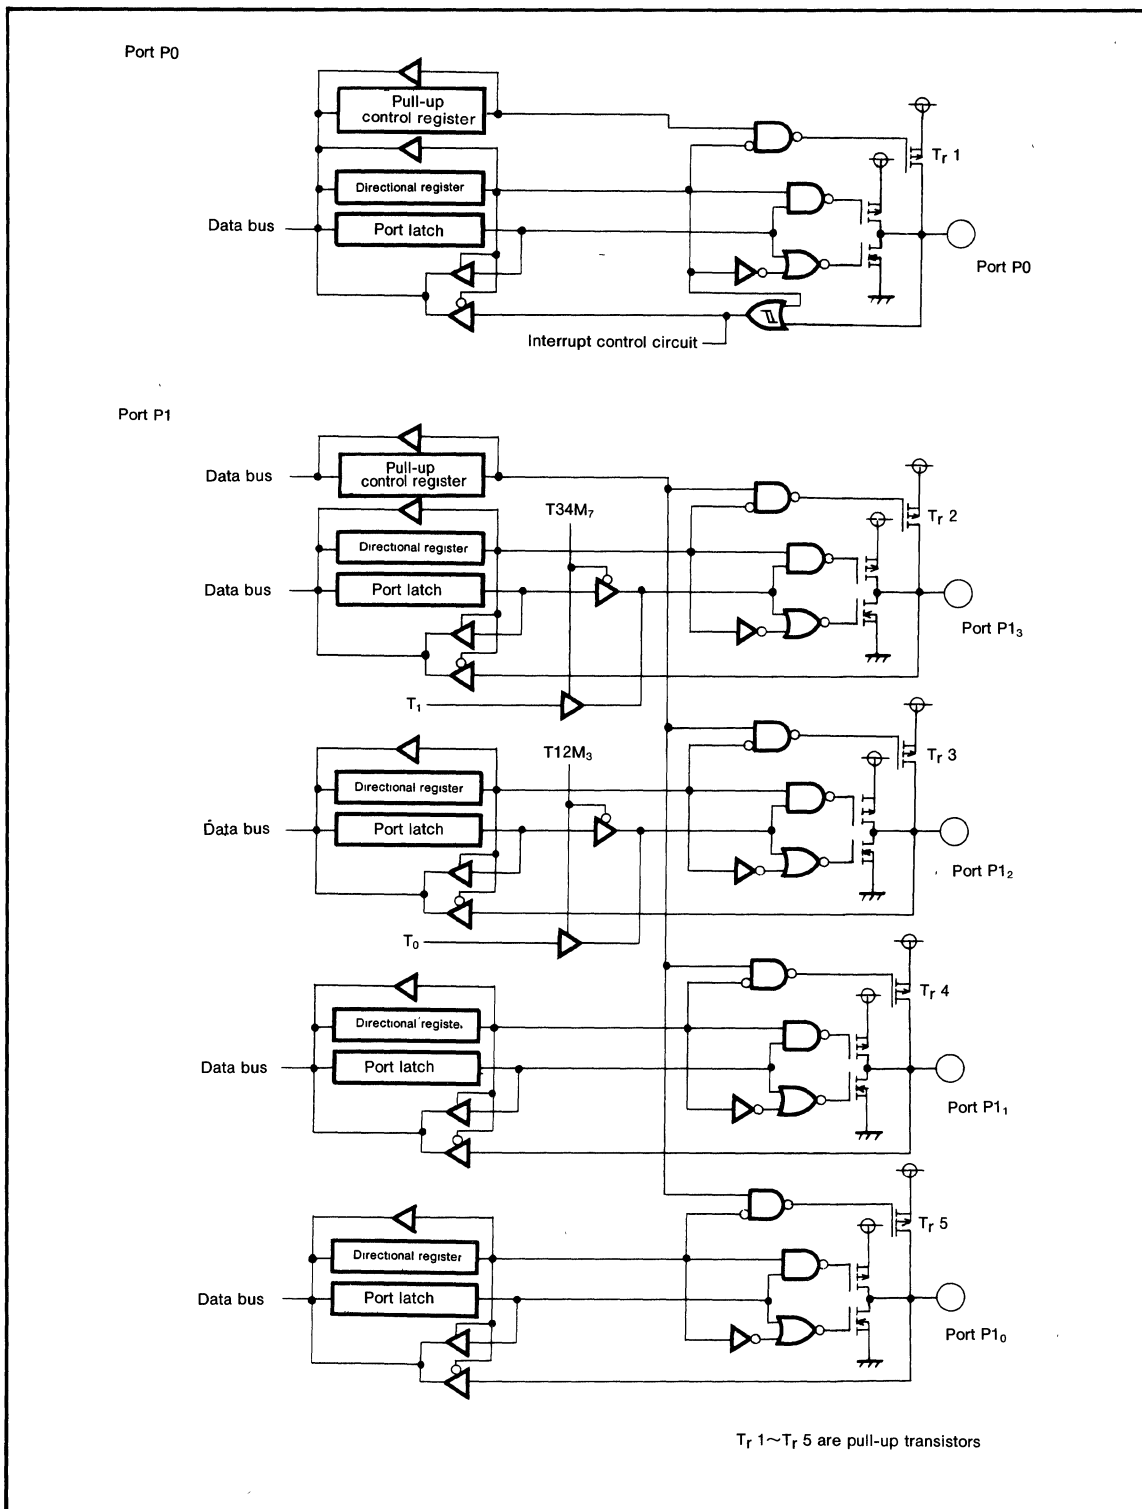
Port P0

Pull-up control register

Directional register

Data bus

Port latch

$T_r$ 1

Port P0

Interrupt control circuit

Port P1

Data bus

Pull-up control register

$T_r$ 2

T34$M_7$

Directional register

Data bus

Port latch

Port P1$_3$

$T_1$

T12$M_3$

$T_r$ 3

Directional register

Data bus

Port latch

Port P1$_2$

$T_0$

$T_r$ 4

Directional registe,

Data bus

Port latch

Port P1$_1$

$T_r$ 5

Directional register

Data bus

Port latch

Port P1$_0$

$T_r$ 1~$T_r$ 5 are pull-up transistors